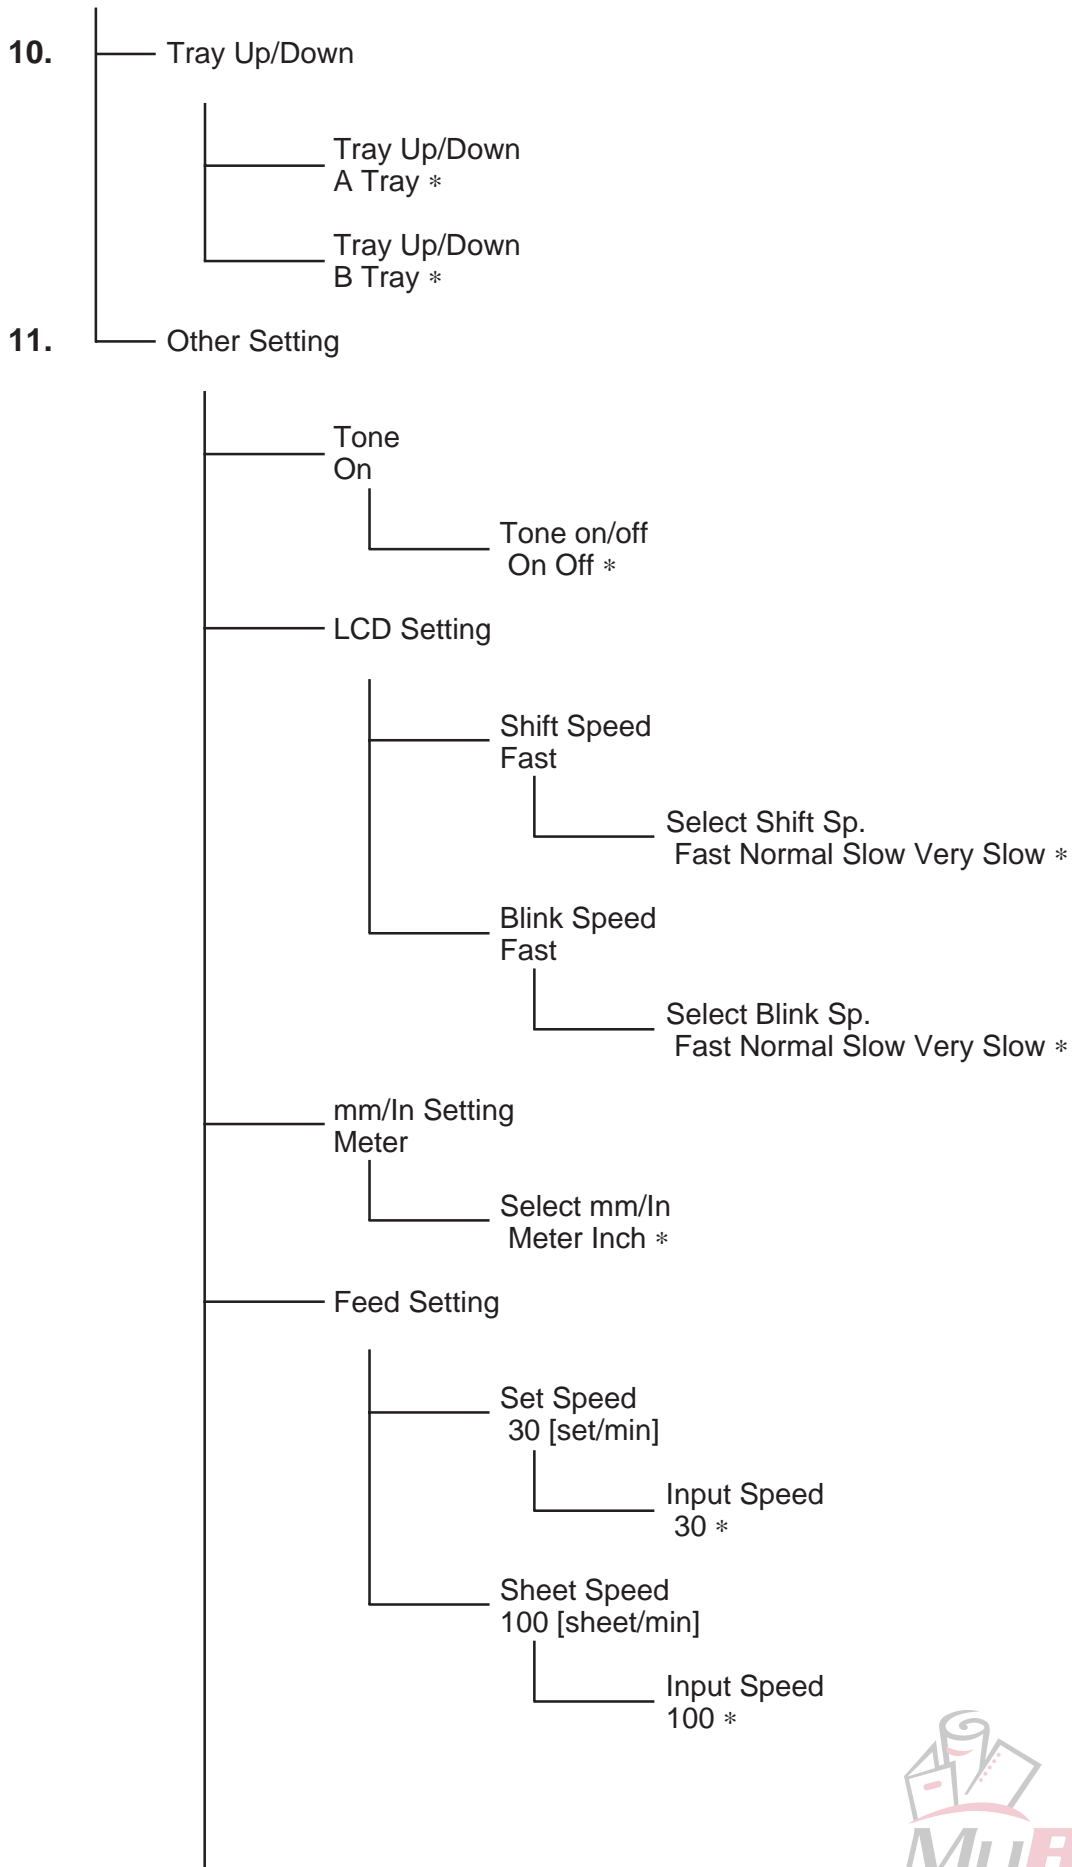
10. Tray Up/Down

Tray Up/Down
A Tray ∗

Tray Up/Down
B Tray ∗

11. Other Setting

Tone
On

Tone on/off
On Off ∗

LCD Setting

Shift Speed
Fast

Select Shift Sp.
Fast Normal Slow Very Slow ∗

Blink Speed
Fast

Select Blink Sp.
Fast Normal Slow Very Slow ∗

mm/In Setting
Meter

Select mm/In
Meter Inch ∗

Feed Setting

Set Speed
30 [set/min]

Input Speed
30 ∗

Sheet Speed
100 [sheet/min]

Input Speed
100 ∗

MUR